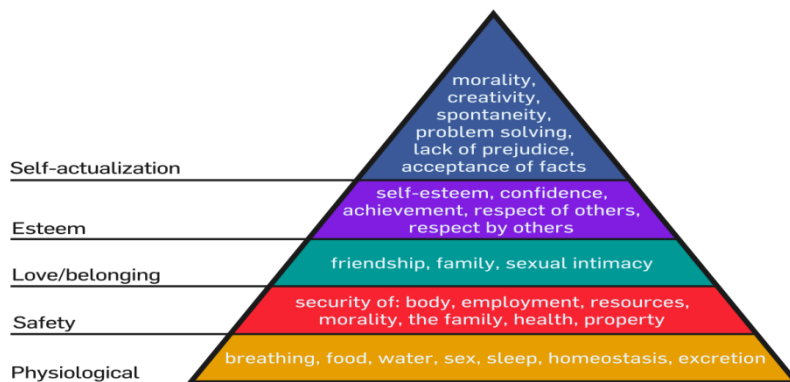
Self-actualization

morality, creativity, spontaneity, problem solving, lack of prejudice, acceptance of facts

Esteem

self-esteem, confidence, achievement, respect of others, respect by others

Love/belonging

friendship, family, sexual intimacy

Safety

security of: body, employment, resources, morality, the family, health, property

Physiological

breathing, food, water, sex, sleep, homeostasis, excretion